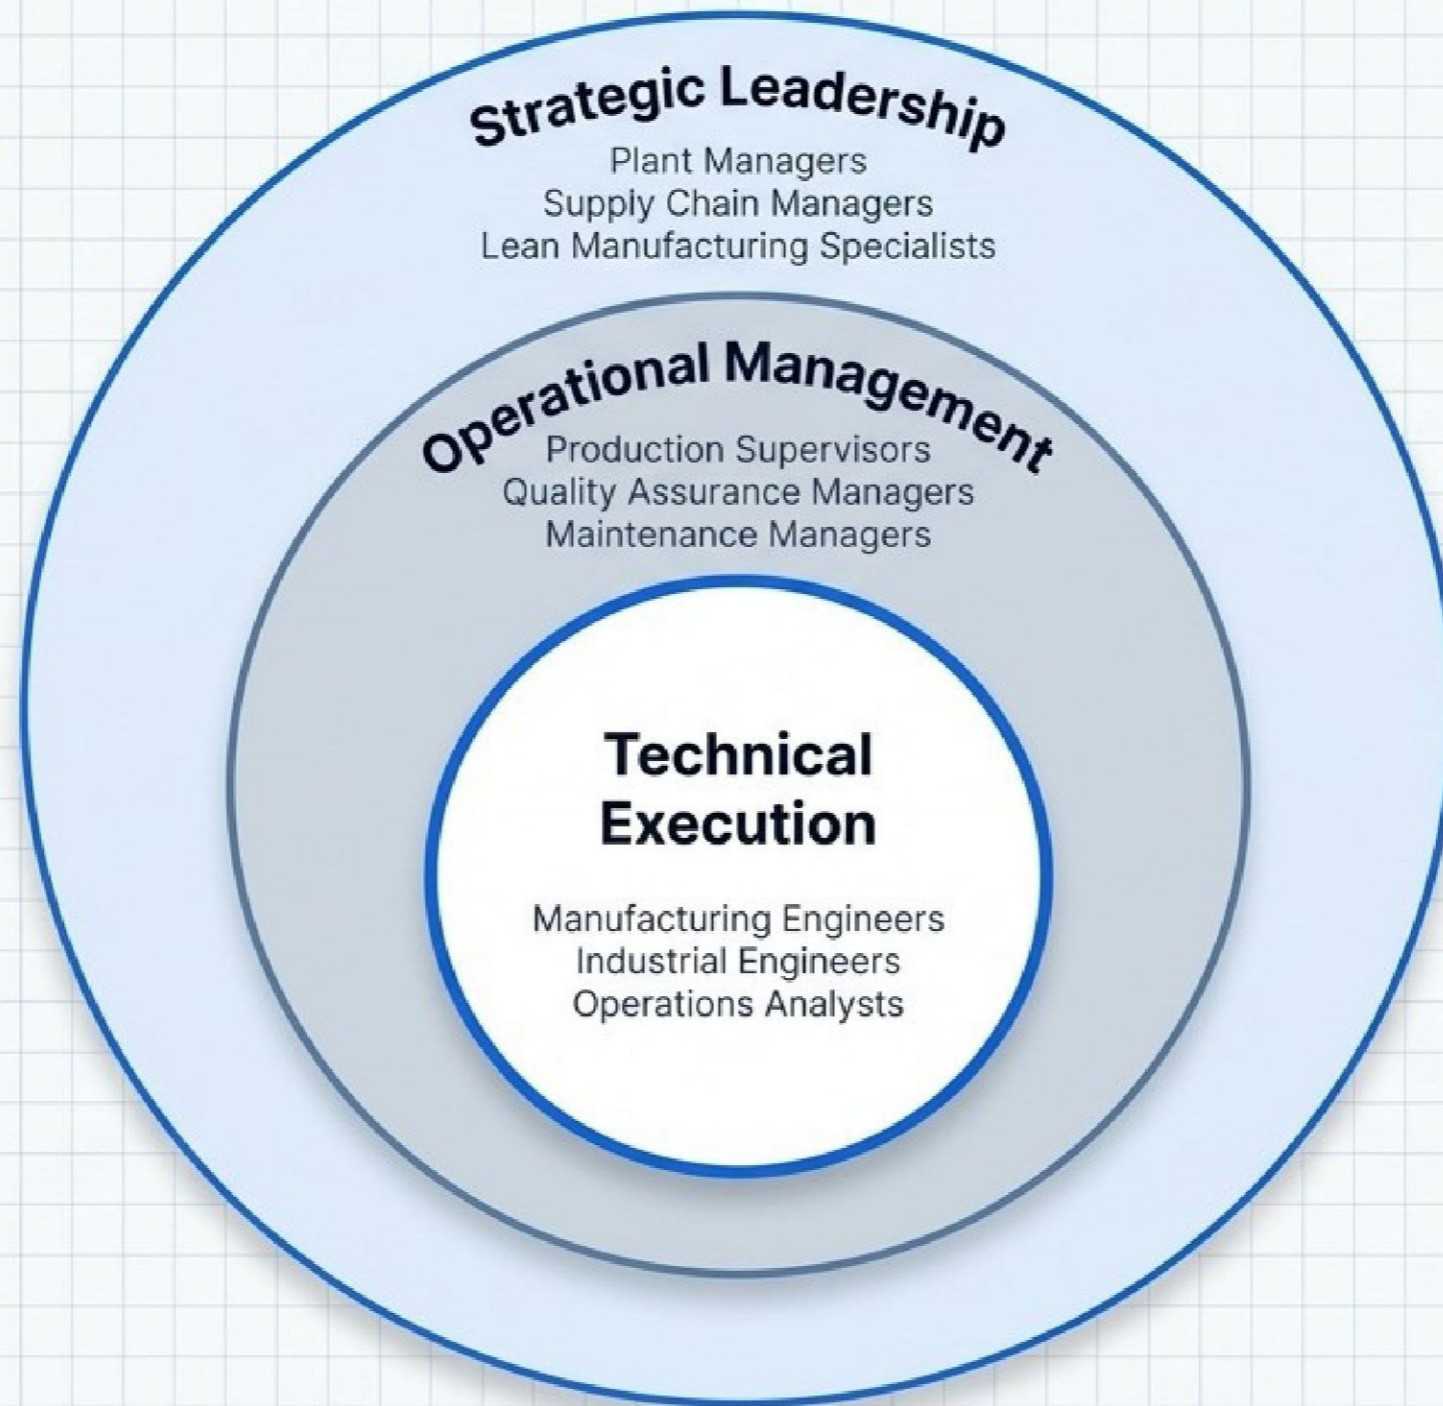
Strategic Leadership
Plant Managers
Supply Chain Managers
Lean Manufacturing Specialists

Operational Management
Production Supervisors
Quality Assurance Managers
Maintenance Managers

Technical Execution

Manufacturing Engineers
Industrial Engineers
Operations Analysts